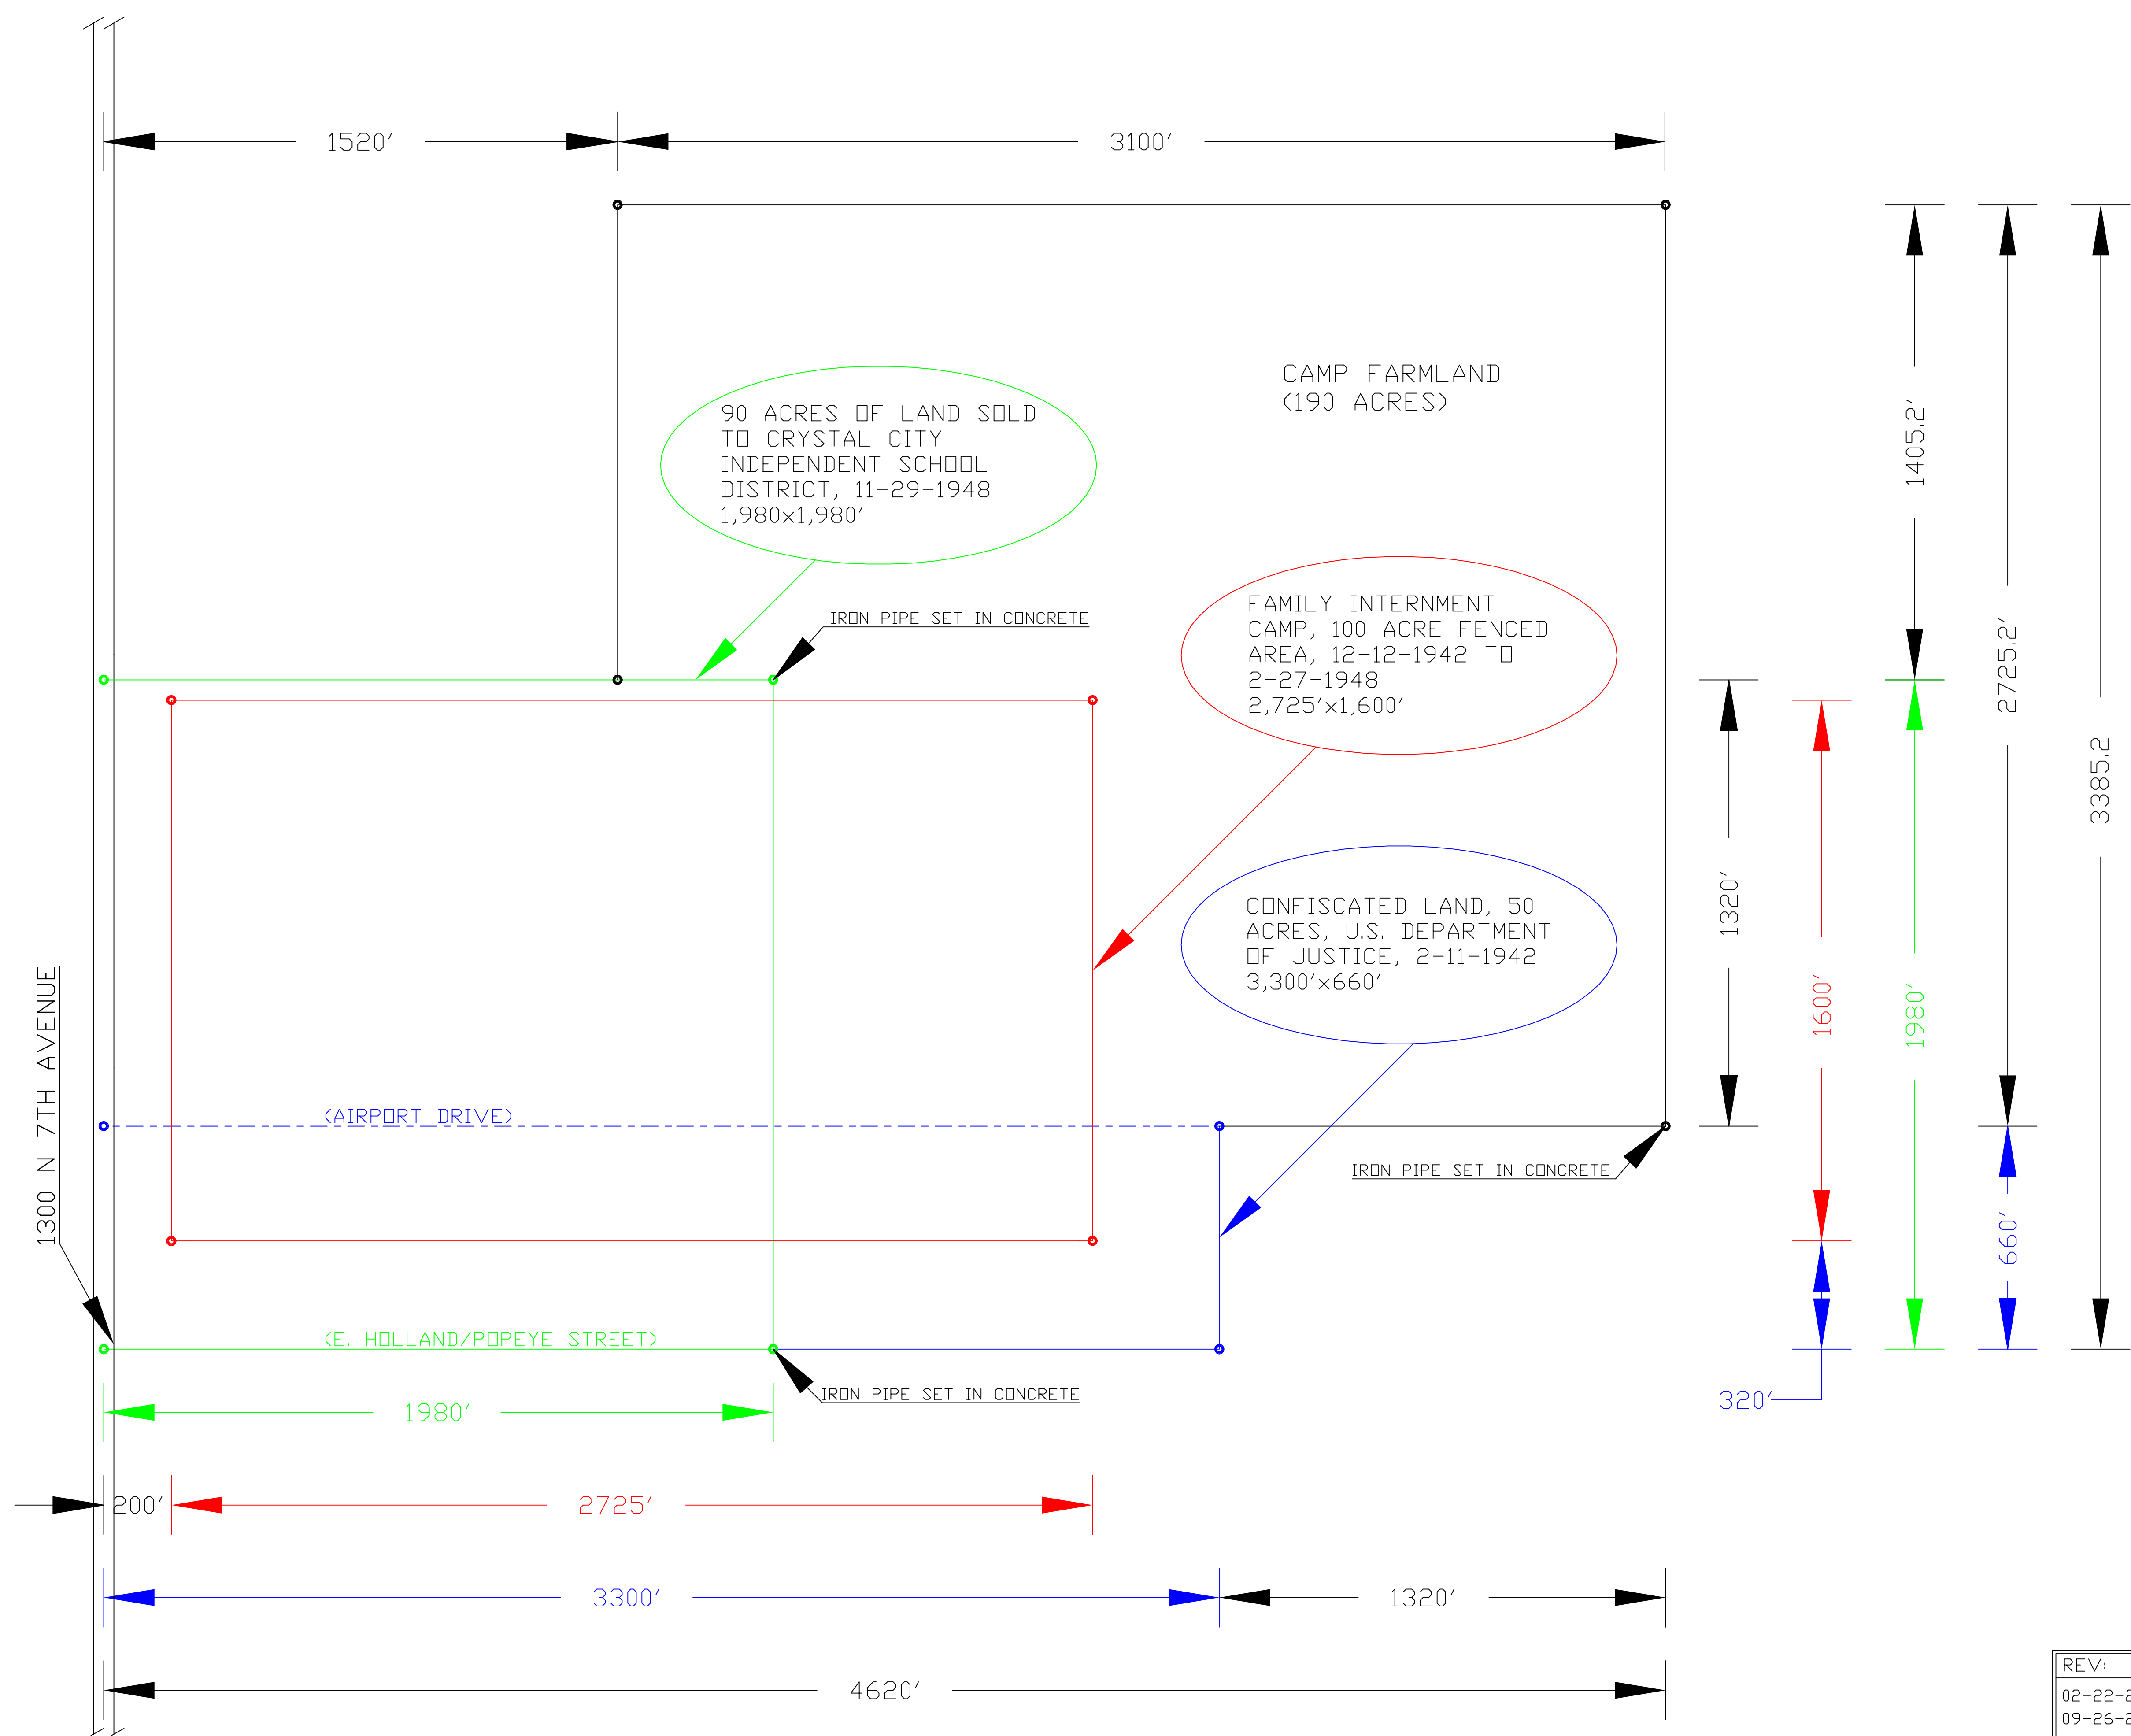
1520′

3100′

CAMP FARMLAND
(190 ACRES)

90 ACRES OF LAND SOLD TO CRYSTAL CITY INDEPENDENT SCHOOL DISTRICT, 11-29-1948 1,980×1,980′

IRON PIPE SET IN CONCRETE

FAMILY INTERNMENT CAMP, 100 ACRE FENCED AREA, 12-12-1942 TO 2-27-1948 2,725′×1,600′

CONFISCATED LAND, 50 ACRES, U.S. DEPARTMENT OF JUSTICE, 2-11-1942 3,300′×660′

1405.2′

2725.2′

3385.2

1320′

1600′

1980′

660′

320′

(AIRPORT DRIVE)

IRON PIPE SET IN CONCRETE

1300 N 7TH AVENUE

(E. HOLLAND/POPEYE STREET)

IRON PIPE SET IN CONCRETE

1980′

200′

2725′

3300′

1320′

4620′

REV:
02-22-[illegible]
09-26-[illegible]